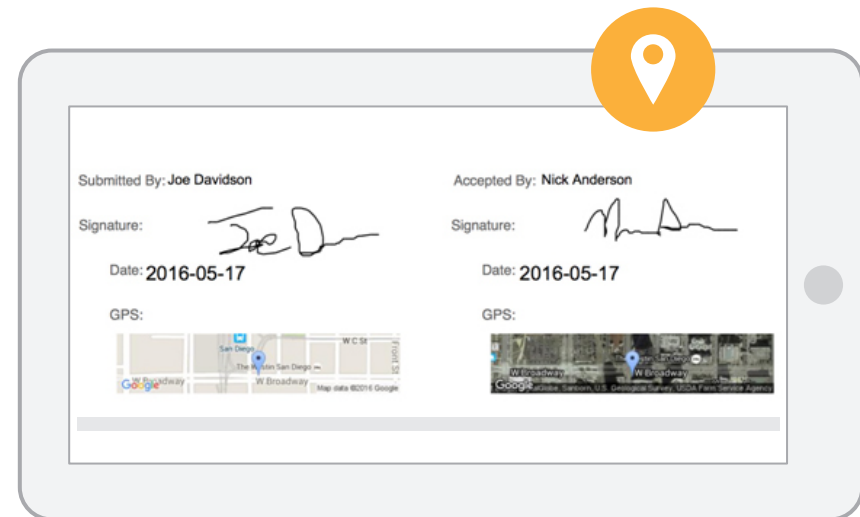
Submitted By: Joe Davidson

Signature:

Date: 2016-05-17

GPS:

San Diego
W C St
The Westin San Diego
Front St
Google
W Broadway
Map data ©2016 Google

Accepted By: Nick Anderson

Signature:

Date: 2016-05-17

GPS:

Westin San Diego
W Broadway
Google
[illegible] Sanborn, U.S. Geological Survey, USDA Farm Service Agency